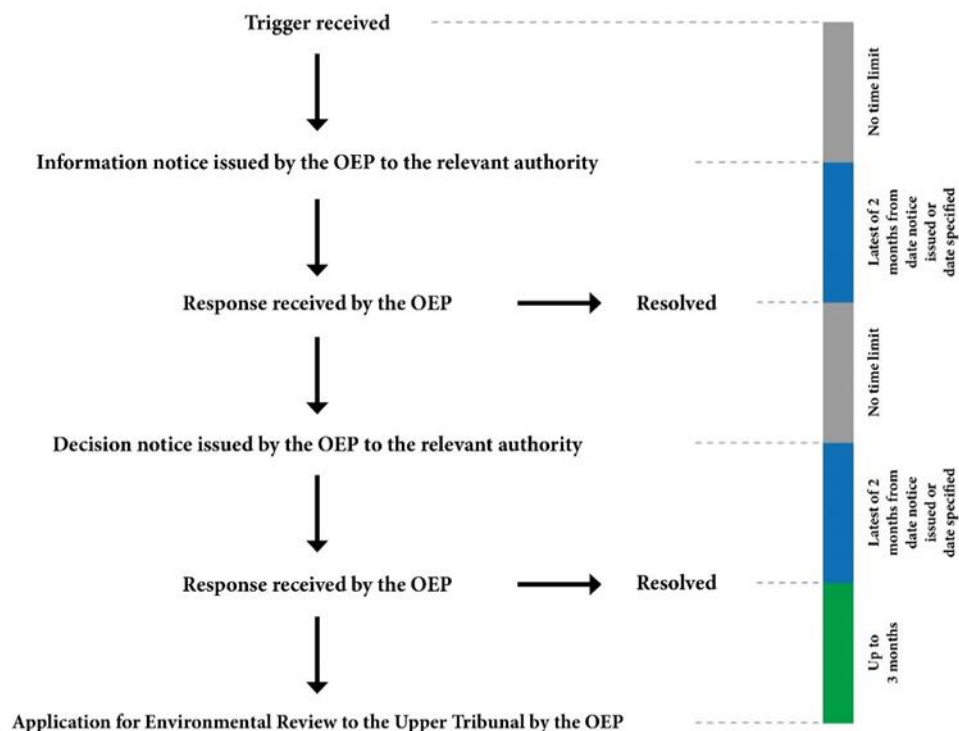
Trigger received

Information notice issued by the OEP to the relevant authority

Response received by the OEP

Resolved

Decision notice issued by the OEP to the relevant authority

Response received by the OEP

Resolved

Application for Environmental Review to the Upper Tribunal by the OEP

No time limit

Latest of 2 months from date notice issued or date specified

No time limit

Latest of 2 months from date notice issued or date specified

Up to 3 months